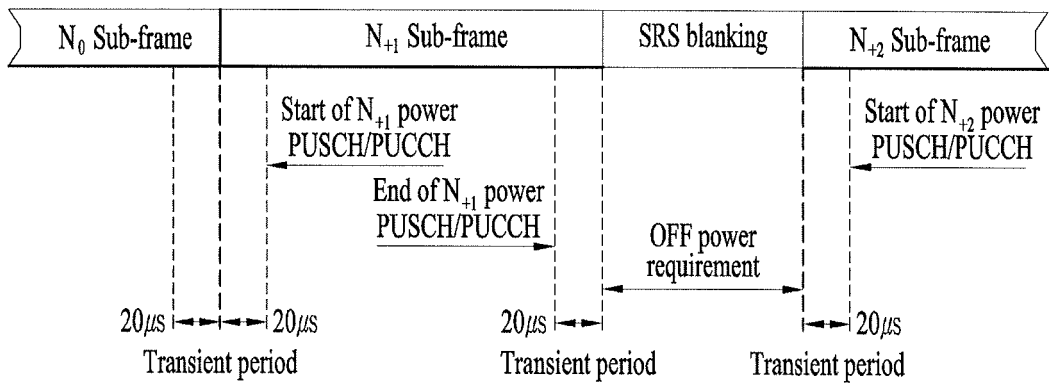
$N_0$ Sub-frame

$N_{+1}$ Sub-frame

SRS blanking

$N_{+2}$ Sub-frame

Start of $N_{+1}$ power PUSCH/PUCCH

Start of $N_{+2}$ power PUSCH/PUCCH

End of $N_{+1}$ power PUSCH/PUCCH

OFF power requirement

$20\mu s$

$20\mu s$

$20\mu s$

$20\mu s$

Transient period

Transient period

Transient period